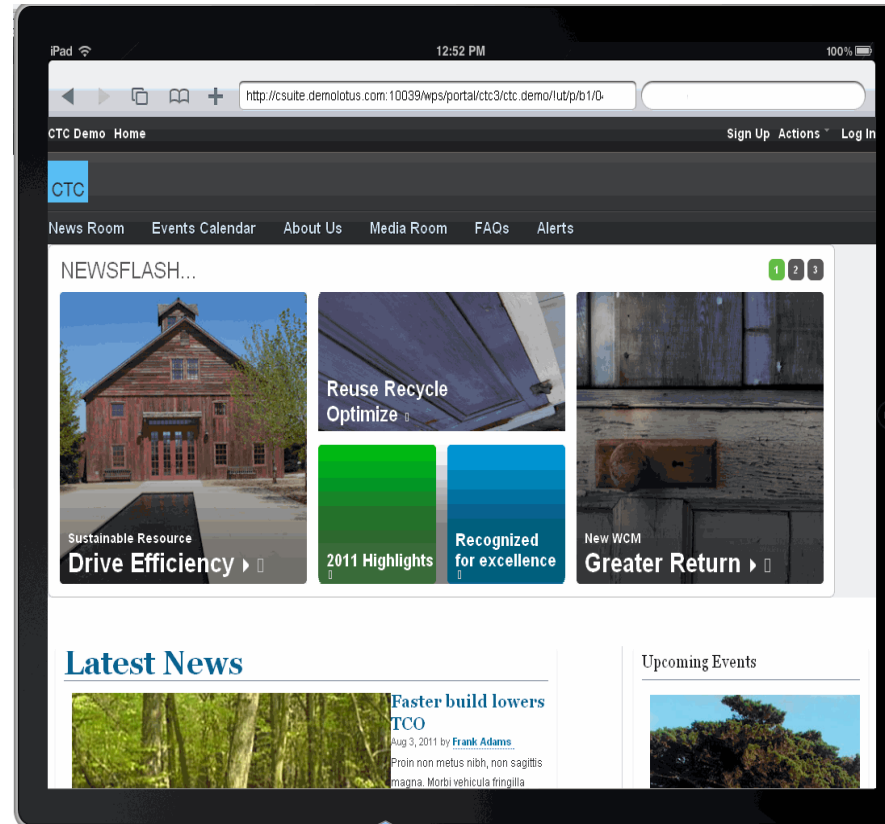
iPad
12:52 PM
100%

http://csuite.demolotus.com:10039/wps/portal/ctc3/ctc.demo/!ut/p/b1/0

CTC Demo Home
Sign Up Actions Log In

CTC

News Room Events Calendar About Us Media Room FAQs Alerts

NEWSFLASH...
1 2 3

Sustainable Resource
Drive Efficiency

Reuse Recycle Optimize

2011 Highlights

Recognized for excellence

New WCM
Greater Return

Latest News

Faster build lowers TCO
Aug 3, 2011 by Frank Adams
Proin non metus nibh, non sagittis magna. Morbi vehicula fringilla

Upcoming Events